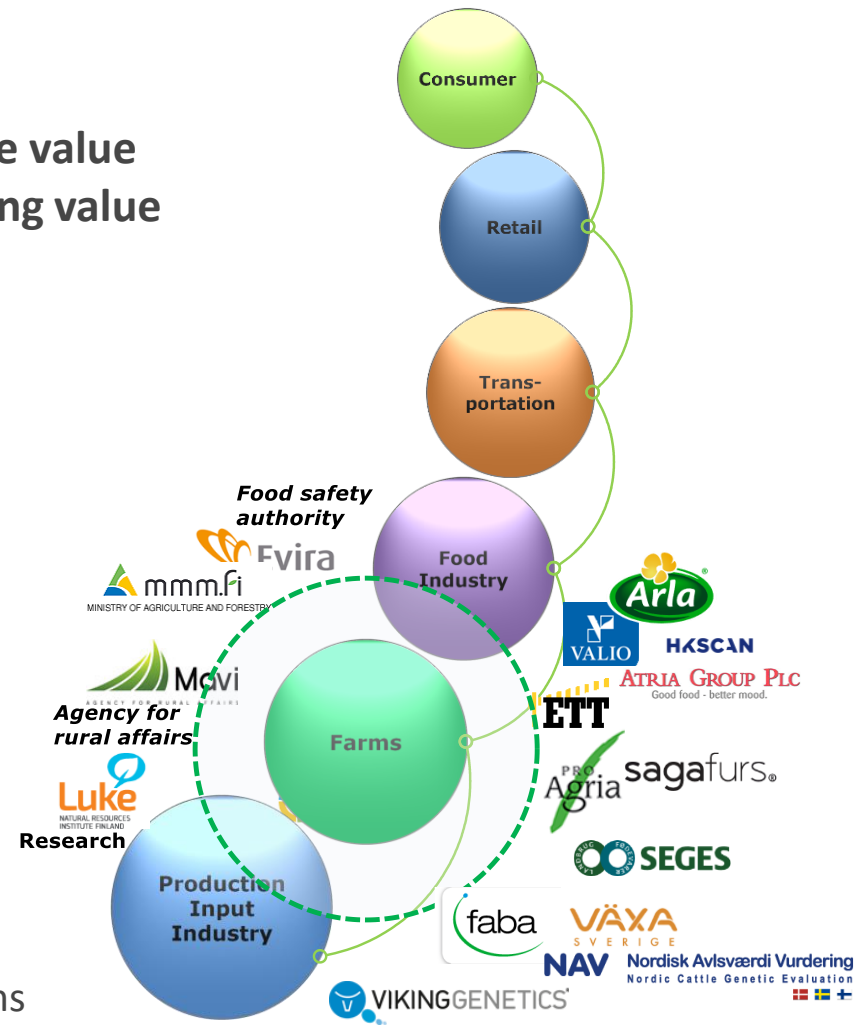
e value
ng value

Consumer

Retail

Transportation

Food safety authority

Evira

mmm.fi
MINISTRY OF AGRICULTURE AND FORESTRY

Food Industry

Arla

VALIO

HKSCAN

ATRIA GROUP PLC
Good food - better mood.

Mavi

Agency for rural affairs

Farms

ETT

Luke
NATURAL RESOURCES INSTITUTE FINLAND

Research

ProAgria

sagafurs

SEGES

Production Input Industry

faba

VÄXA SVERIGE

NAV Nordisk Avlsværdi Vurdering
Nordic Cattle Genetic Evaluation

VIKINGGENETICS

ns